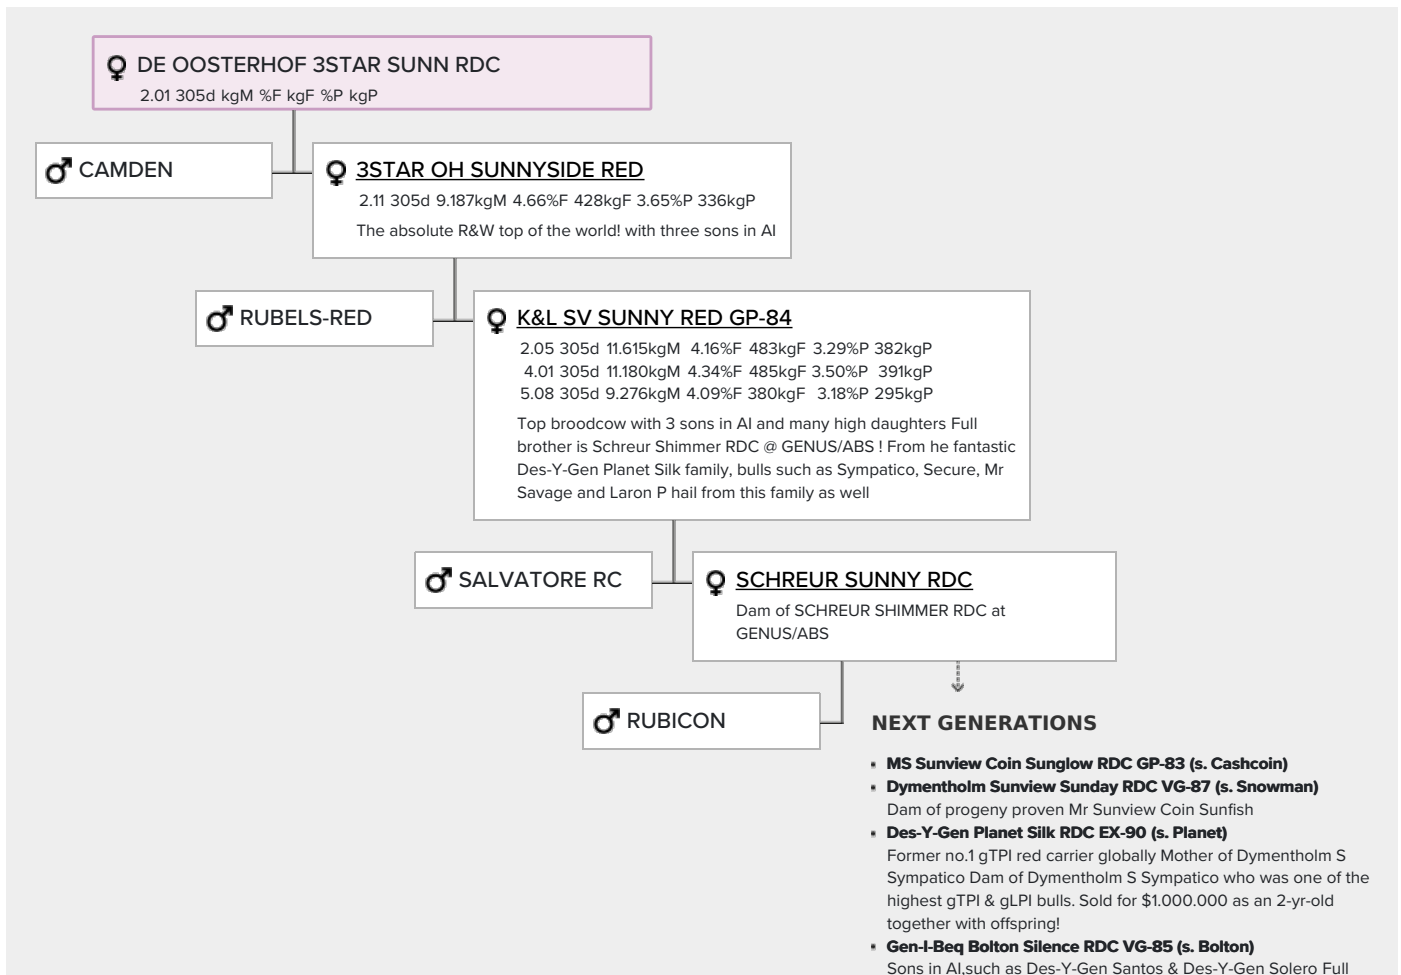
DE OOSTERHOF 3STAR SUNN RDC
2.01 305d kgM %F kgF %P kgP

CAMDEN

3STAR OH SUNNYSIDE RED
2.11 305d 9.187kgM 4.66%F 428kgF 3.65%P 336kgP
The absolute R&W top of the world! with three sons in AI

RUBELS-RED

K&L SV SUNNY RED GP-84
2.05 305d 11.615kgM 4.16%F 483kgF 3.29%P 382kgP
4.01 305d 11.180kgM 4.34%F 485kgF 3.50%P 391kgP
5.08 305d 9.276kgM 4.09%F 380kgF 3.18%P 295kgP
Top broodcow with 3 sons in AI and many high daughters Full brother is Schreur Shimmer RDC @ GENUS/ABS ! From he fantastic Des-Y-Gen Planet Silk family, bulls such as Sympatico, Secure, Mr Savage and Laron P hail from this family as well

SALVATORE RC

SCHREUR SUNNY RDC
Dam of SCHREUR SHIMMER RDC at GENUS/ABS

RUBICON

NEXT GENERATIONS

- MS Sunview Coin Sunglow RDC GP-83 (s. Cashcoin)
- Dymentholm Sunview Sunday RDC VG-87 (s. Snowman)
Dam of progeny proven Mr Sunview Coin Sunfish
- Des-Y-Gen Planet Silk RDC EX-90 (s. Planet)
Former no.1 gTPI red carrier globally Mother of Dymentholm S Sympatico Dam of Dymentholm S Sympatico who was one of the highest gTPI & gLPI bulls. Sold for $1.000.000 as an 2-yr-old together with offspring!
- Gen-I-Beq Bolton Silence RDC VG-85 (s. Bolton)
Sons in AI,such as Des-Y-Gen Santos & Des-Y-Gen Solero Full